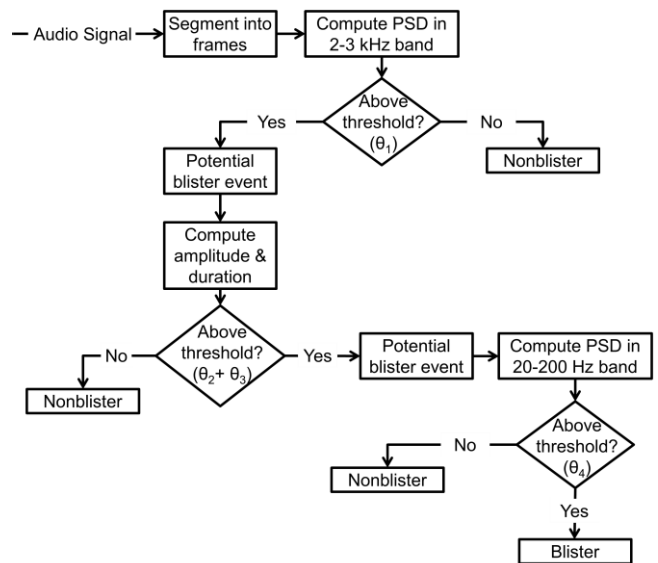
Audio Signal

Segment into frames

Compute PSD in 2-3 kHz band

Above threshold? ($\theta_1$)

Yes

No

Nonblister

Potential blister event

Compute amplitude & duration

Above threshold? ($\theta_2 + \theta_3$)

No

Nonblister

Yes

Potential blister event

Compute PSD in 20-200 Hz band

Above threshold? ($\theta_4$)

No

Nonblister

Yes

Blister